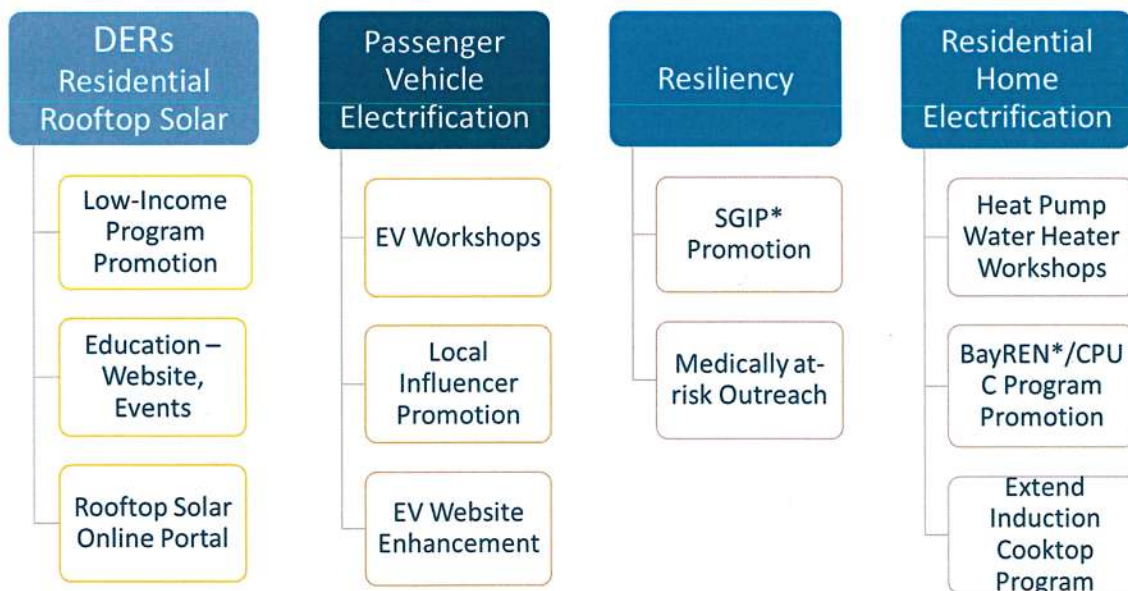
DERs Residential Rooftop Solar

Low-Income Program Promotion

Education – Website, Events

Rooftop Solar Online Portal

Passenger Vehicle Electrification

EV Workshops

Local Influencer Promotion

EV Website Enhancement

Resiliency

SGIP* Promotion

Medically at-risk Outreach

Residential Home Electrification

Heat Pump Water Heater Workshops

BayREN*/CPUC Program Promotion

Extend Induction Cooktop Program